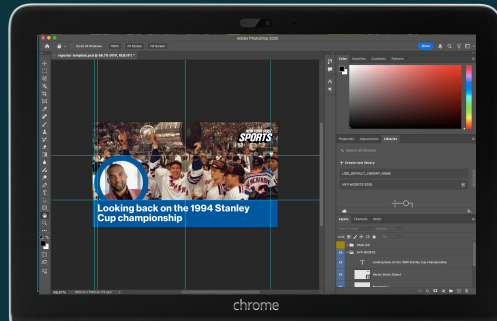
Adobe Photoshop 2020

Scroll All Windows

100%

Fit Screen

Fill Screen

Share

Color

Swatches

Gradients

Patterns

Properties

Adjustments

Libraries

Create new library

Layers

Channels

Paths

NEW YORK POST SPORTS

Looking back on the 1994 Stanley Cup championship

Looking back on the 1994 Stanley Cup championship

chrome